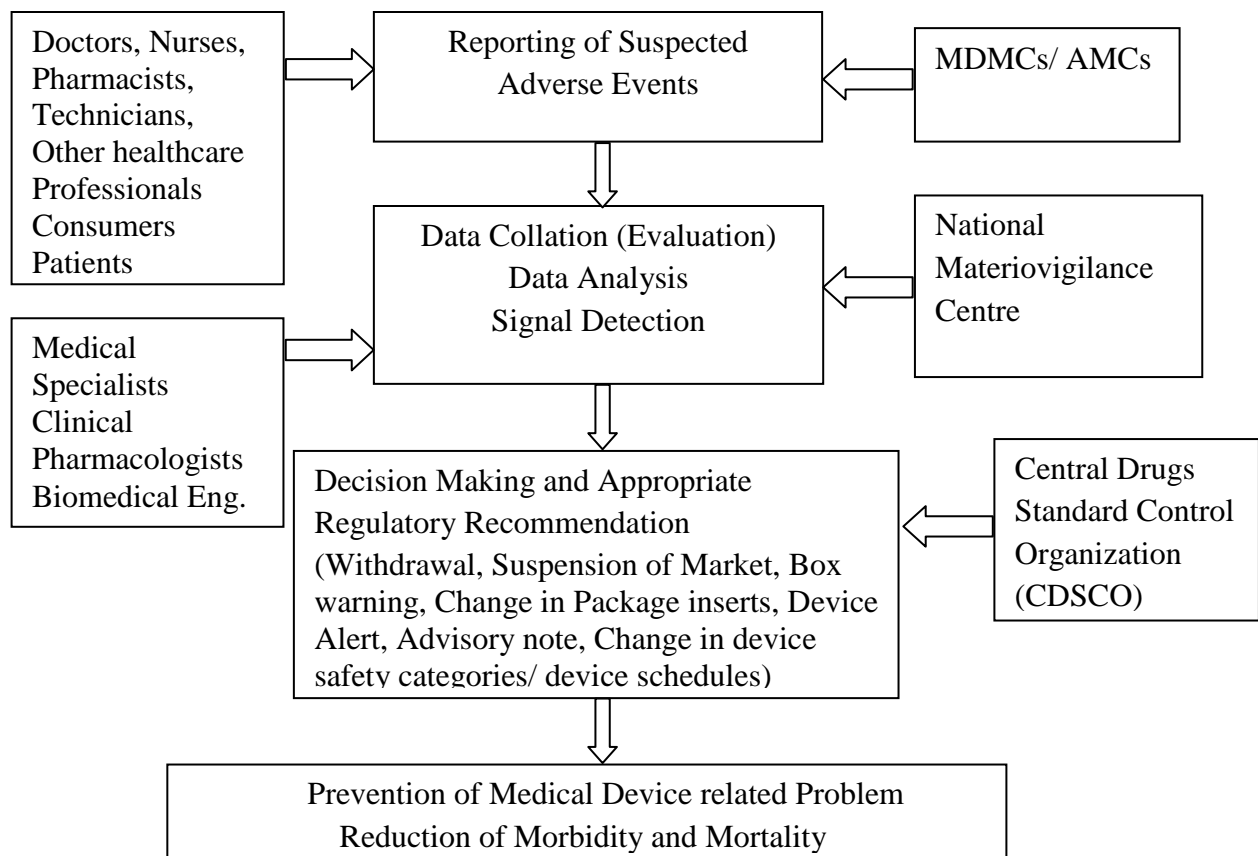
Doctors, Nurses, Pharmacists, Technicians, Other healthcare Professionals Consumers Patients

Reporting of Suspected Adverse Events

MDMCs/ AMCs

Data Collation (Evaluation)
Data Analysis
Signal Detection

National Materiovigilance Centre

Medical Specialists Clinical Pharmacologists Biomedical Eng.

Decision Making and Appropriate Regulatory Recommendation (Withdrawal, Suspension of Market, Box warning, Change in Package inserts, Device Alert, Advisory note, Change in device safety categories/ device schedules)

Central Drugs Standard Control Organization (CDSCO)

Prevention of Medical Device related Problem
Reduction of Morbidity and Mortality